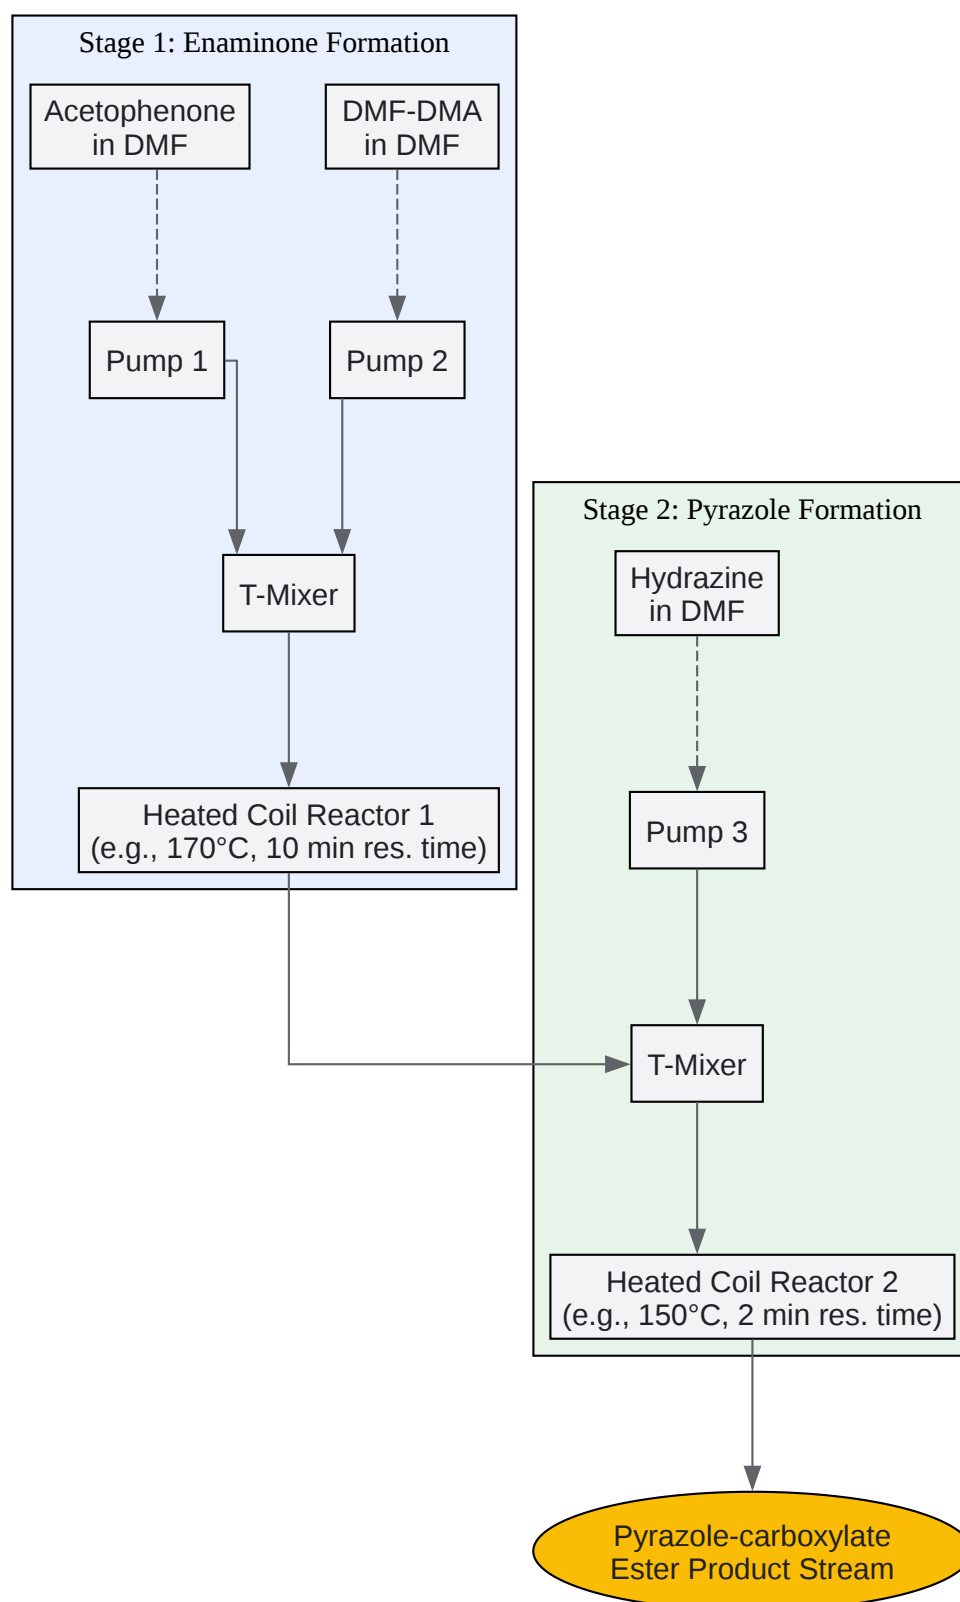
Stage 1: Enaminone Formation

Acetophenone in DMF

DMF-DMA in DMF

Pump 1

Pump 2

T-Mixer

Heated Coil Reactor 1 (e.g., 170°C, 10 min res. time)

Stage 2: Pyrazole Formation

Hydrazine in DMF

Pump 3

T-Mixer

Heated Coil Reactor 2 (e.g., 150°C, 2 min res. time)

Pyrazole-carboxylate Ester Product Stream